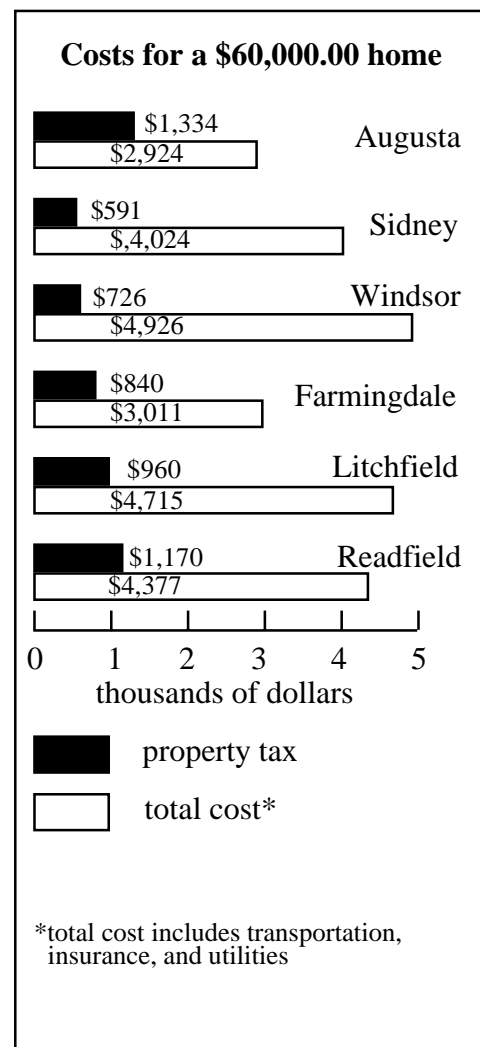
Costs for a \$60,000.00 home

\$1,334
\$2,924
Augusta

\$591
\$,4,024
Sidney

\$726
\$4,926
Windsor

\$840
\$3,011
Farmingdale

\$960
\$4,715
Litchfield

\$1,170
\$4,377
Readfield

0 1 2 3 4 5
thousands of dollars

property tax

total cost*

*total cost includes transportation, insurance, and utilities